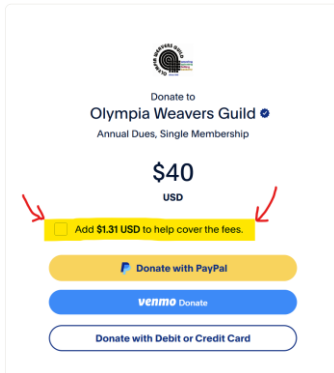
OLYMPIA WEAVERS GUILD

Donate to
Olympia Weavers Guild
Annual Dues, Single Membership

$40
USD

Add $1.31 USD to help cover the fees.

Donate with PayPal

venmo Donate

Donate with Debit or Credit Card